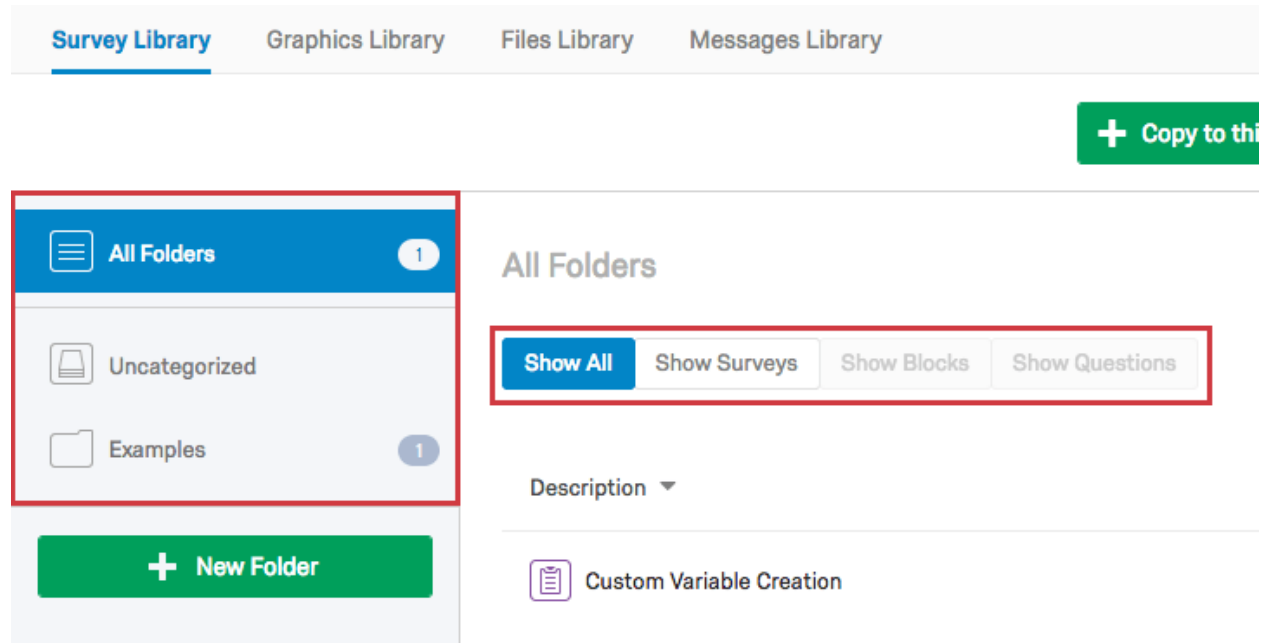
Survey Library Graphics Library Files Library Messages Library

Copy to thi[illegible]

All Folders 1

Uncategorized

Examples 1

New Folder

All Folders

Show All Show Surveys Show Blocks Show Questions

Description

Custom Variable Creation